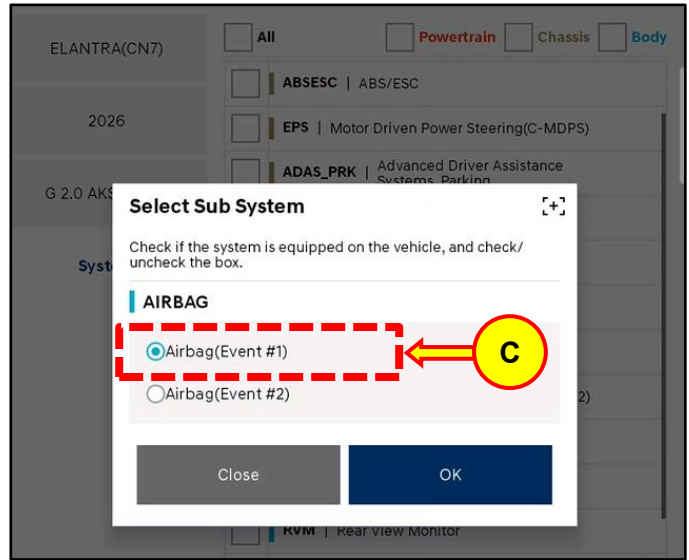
ELANTRA(CN7)

2026

G 2.0 AKS

Syste

All Powertrain Chassis Body

ABSESC | ABS/ESC

EPS | Motor Driven Power Steering(C-MDPS)

ADAS_PRK | Advanced Driver Assistance Systems, Parking

Select Sub System

Check if the system is equipped on the vehicle, and check/uncheck the box.

AIRBAG

Airbag(Event #1)

Airbag(Event #2)

C

2)

Close

OK

RVM | Rear View Monitor